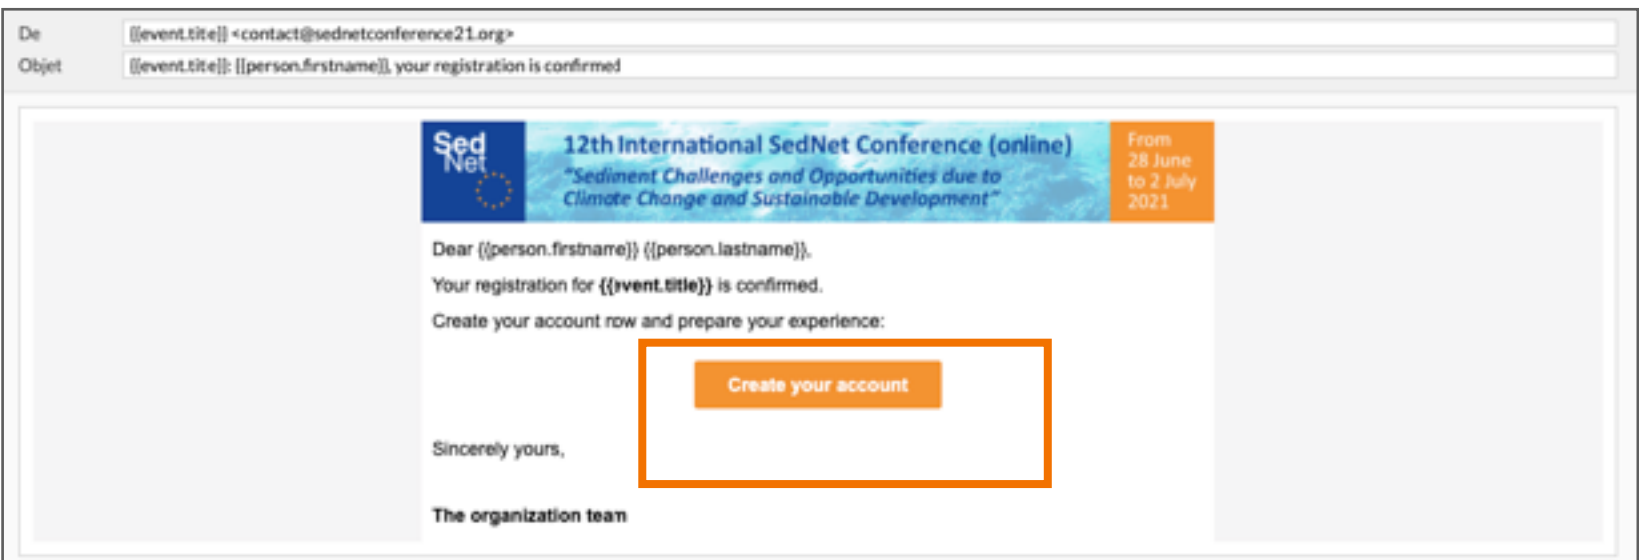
De {{event.title}} <contact@sednetconference21.org>

Objet {{event.title}}: {{person.firstname}}, your registration is confirmed

Sed Net

12th International SedNet Conference (online)

"Sediment Challenges and Opportunities due to Climate Change and Sustainable Development"

From 28 June to 2 July 2021

Dear {{person.firstname}} {{person.lastname}},

Your registration for {{event.title}} is confirmed.

Create your account now and prepare your experience:

Create your account

Sincerely yours,

The organization team